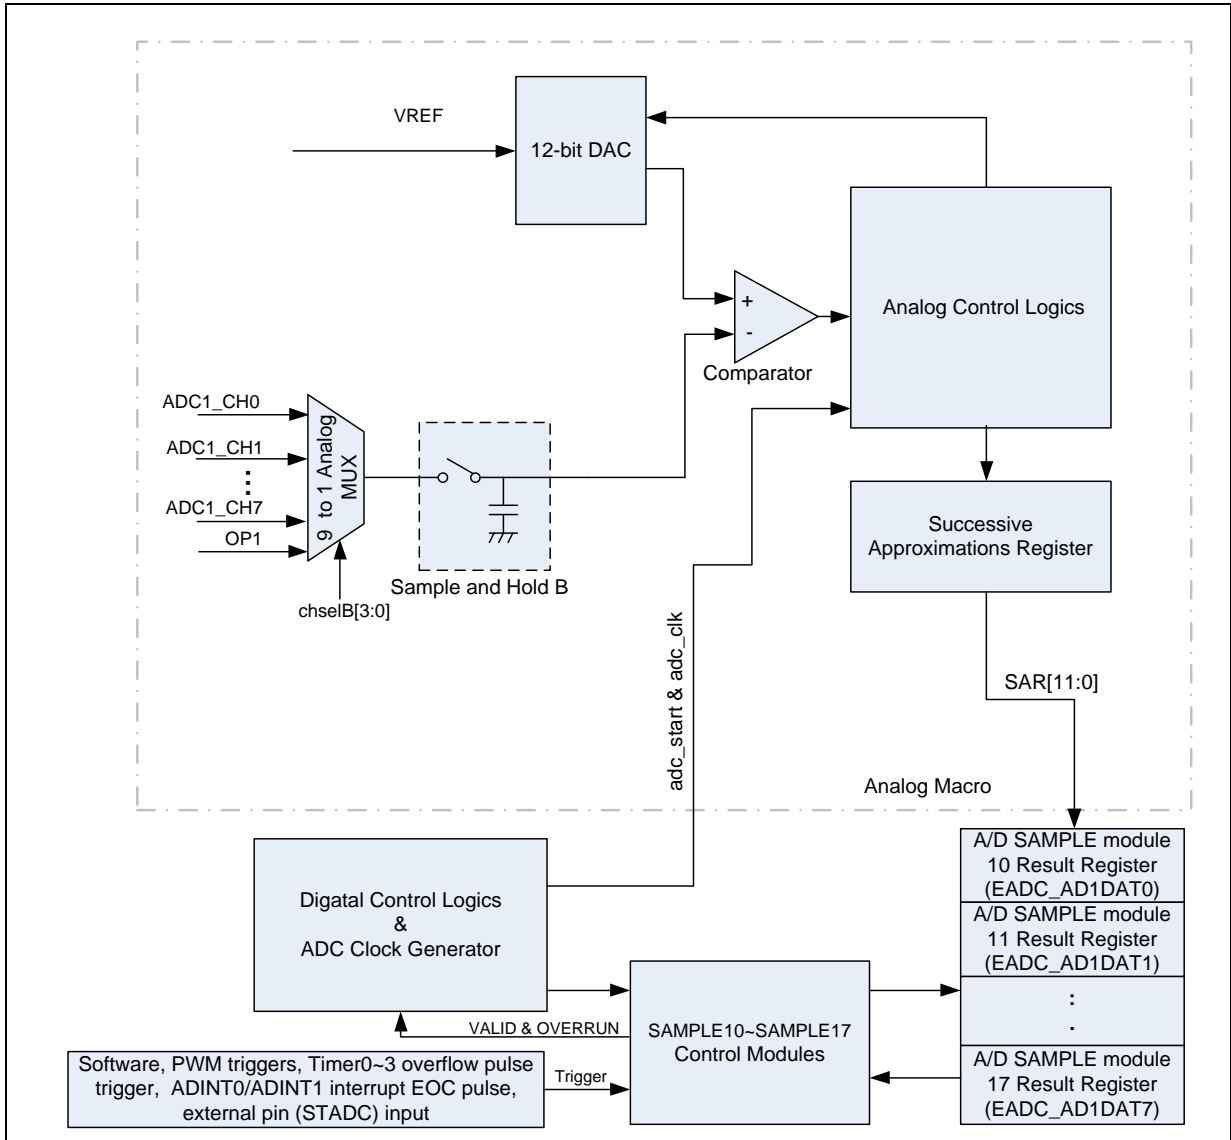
VREF

12-bit DAC

+

-

Comparator

Analog Control Logics

ADC1_CH0

ADC1_CH1

⋮

ADC1_CH7

OP1

9 to 1 Analog MUX

chselB[3:0]

Sample and Hold B

Successive Approximations Register

adc_start & adc_clk

SAR[11:0]

Analog Macro

A/D SAMPLE module 10 Result Register (EADC_AD1DAT0)

A/D SAMPLE module 11 Result Register (EADC_AD1DAT1)

:

.

A/D SAMPLE module 17 Result Register (EADC_AD1DAT7)

Digatal Control Logics & ADC Clock Generator

VALID & OVERRUN

SAMPLE10~SAMPLE17 Control Modules

Software, PWM triggers, Timer0~3 overflow pulse trigger, ADINT0/ADINT1 interrupt EOC pulse, external pin (STADC) input

Trigger